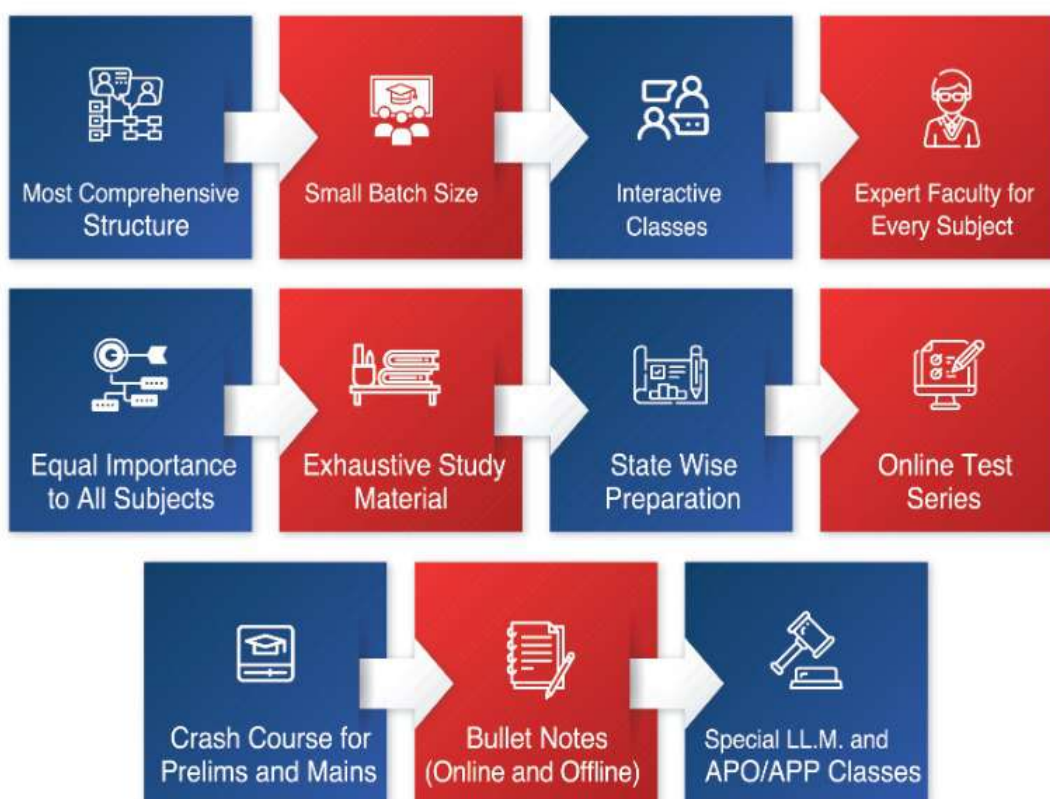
Most Comprehensive Structure

Small Batch Size

Interactive Classes

Expert Faculty for Every Subject

Equal Importance to All Subjects

Exhaustive Study Material

State Wise Preparation

Online Test Series

Crash Course for Prelims and Mains

Bullet Notes (Online and Offline)

Special LL.M. and APO/APP Classes